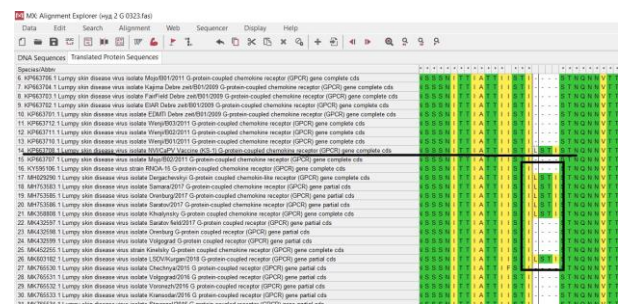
MX: Alignment Explorer (ьцд.2 G 0323.fas)

Data Edit Search Alignment Web Sequencer Display Help

DNA Sequences Translated Protein Sequences

Species/Abbrv

6. KP663706.1 Lumpy skin disease virus isolate Mojo/B01/2011 G-protein-coupled chemokine receptor (GPCR) gene complete cds
7. KP663704.1 Lumpy skin disease virus isolate Kajima Debre zeit/B01/2009 G-protein-coupled chemokine receptor (GPCR) gene complete cds
8. KP663703.1 Lumpy skin disease virus isolate FairField Debre zeit/B01/2009 G-protein-coupled chemokine receptor (GPCR) gene complete cds
9. KP663702.1 Lumpy skin disease virus isolate EIAR Debre zeit/B01/2009 G-protein-coupled chemokine receptor (GPCR) gene complete cds
10. KP663701.1 Lumpy skin disease virus isolate EDMTI Debre zeit/B01/2009 G-protein-coupled chemokine receptor (GPCR) gene complete cds
11. KP663712.1 Lumpy skin disease virus isolate Wenji/B03/2011 G-protein-coupled chemokine receptor (GPCR) gene complete cds
12. KP663711.1 Lumpy skin disease virus isolate Wenji/B02/2011 G-protein-coupled chemokine receptor (GPCR) gene complete cds
13. KP663710.1 Lumpy skin disease virus isolate Wenji/B01/2011 G-protein-coupled chemokine receptor (GPCR) gene complete cds
14. KP663716.1 Lumpy skin disease virus isolate NVC-LPV Vaccine (KS-1) G-protein-coupled chemokine receptor (GPCR) gene complete cds
15. KP663707.1 Lumpy skin disease virus isolate Mojo/B02/2011 G-protein-coupled chemokine receptor (GPCR) gene complete cds
16. KY596106.1 Lumpy skin disease virus strain RNDA-15 G-protein-coupled chemokine receptor (GPCR) gene complete cds
17. MH029290.1 Lumpy skin disease virus isolate Dergachevskyi G-protein coupled chemokine receptor (GPCR) gene complete cds
18. MH753583.1 Lumpy skin disease virus isolate Samara/2017 G-protein-coupled chemokine receptor (GPCR) gene partial cds
19. MH753585.1 Lumpy skin disease virus isolate Orenburg/2017 G-protein-coupled chemokine receptor (GPCR) gene partial cds
20. MH753586.1 Lumpy skin disease virus isolate Saratov/2017 G-protein-coupled chemokine receptor (GPCR) gene partial cds
21. MK368888.1 Lumpy skin disease virus isolate Khvalynsky G-protein coupled chemokine receptor (GPCR) gene complete cds
22. MK432597.1 Lumpy skin disease virus isolate Saratov field/2017 G-protein coupled receptor (GPCR) gene partial cds
23. MK432598.1 Lumpy skin disease virus isolate Orenburg G-protein coupled receptor (GPCR) gene partial cds
24. MK432599.1 Lumpy skin disease virus isolate Volgograd G-protein coupled receptor (GPCR) gene partial cds
25. MK452255.1 Lumpy skin disease virus strain Kinelsky G-protein coupled chemokine receptor (GPCR) gene complete cds
26. MK603182.1 Lumpy skin disease virus isolate LSDV/Kurgan/2018 G-protein coupled receptor (GPCR) gene partial cds
27. MK765530.1 Lumpy skin disease virus isolate Chechnya/2015 G-protein coupled receptor (GPCR) gene partial cds
28. MK765531.1 Lumpy skin disease virus isolate Volgograd/2016 G-protein coupled receptor (GPCR) gene partial cds
29. MK765532.1 Lumpy skin disease virus isolate Voronezh/2016 G-protein coupled receptor (GPCR) gene partial cds
30. MK765533.1 Lumpy skin disease virus isolate Krasnodar/2016 G-protein coupled receptor (GPCR) gene partial cds